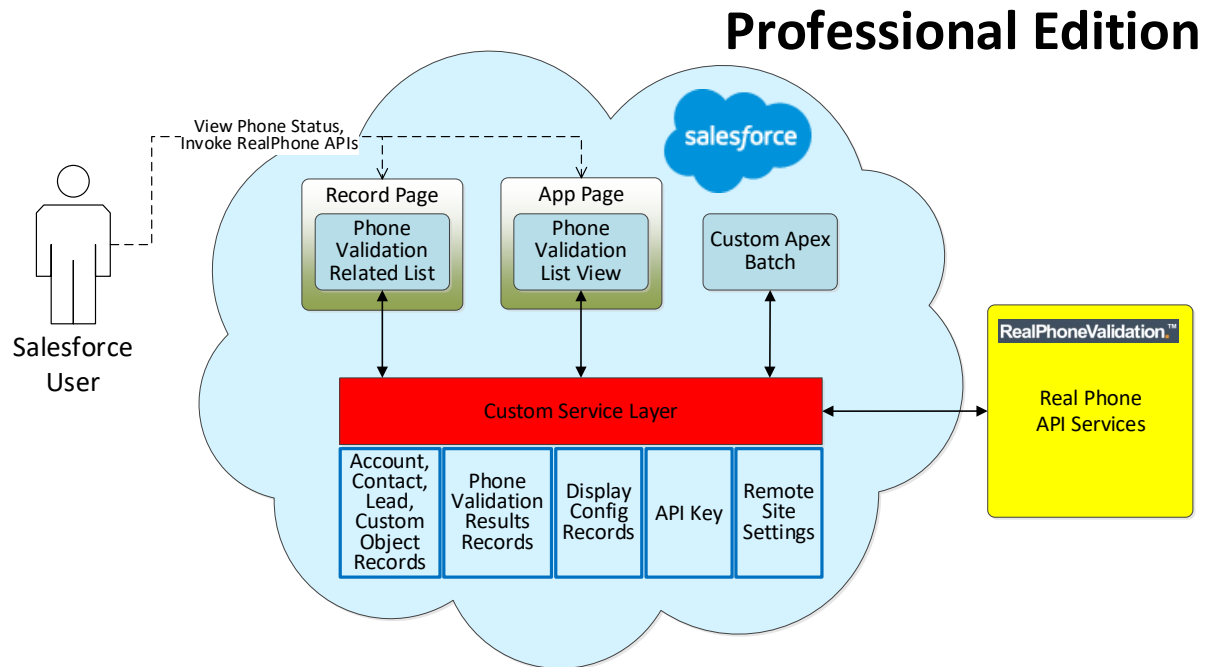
Professional Edition

View Phone Status, Invoke RealPhone APIs

salesforce

Salesforce User

Record Page

Phone Validation Related List

App Page

Phone Validation List View

Custom Apex Batch

RealPhoneValidation.™

Real Phone API Services

Custom Service Layer

Account, Contact, Lead, Custom Object Records

Phone Validation Results Records

Display Config Records

API Key

Remote Site Settings